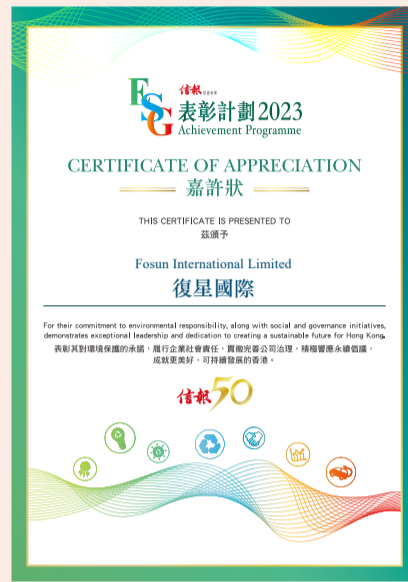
ESG 信報 財經新聞 表彰計劃2023
Achievement Programme

CERTIFICATE OF APPRECIATION
嘉許狀

THIS CERTIFICATE IS PRESENTED TO
茲頒予

Fosun International Limited
復星國際

For their commitment to environmental responsibility, along with social and governance initiatives, demonstrates exceptional leadership and dedication to creating a sustainable future for Hong Kong.
表彰其對環境保護的承諾，履行企業社會責任，貫徹完善公司治理，積極響應永續倡議，成就更美好、可持續發展的香港。

信報 50